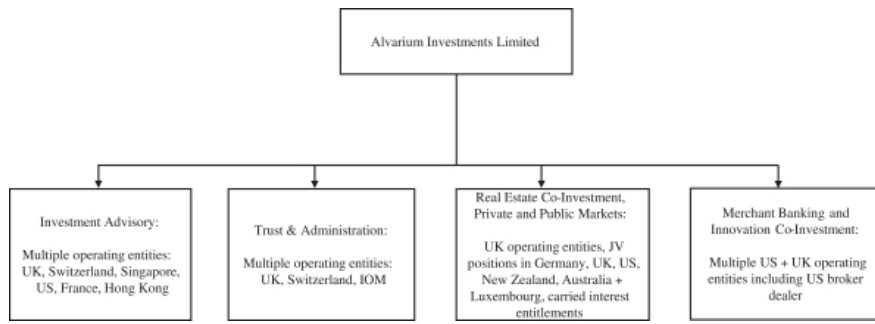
Alvarium Investments Limited

Investment Advisory:

Multiple operating entities: UK, Switzerland, Singapore, US, France, Hong Kong

Trust & Administration:

Multiple operating entities: UK, Switzerland, IOM

Real Estate Co-Investment, Private and Public Markets:

UK operating entities, JV positions in Germany, UK, US, New Zealand, Australia + Luxembourg, carried interest entitlements

Merchant Banking and Innovation Co-Investment:

Multiple US + UK operating entities including US broker dealer